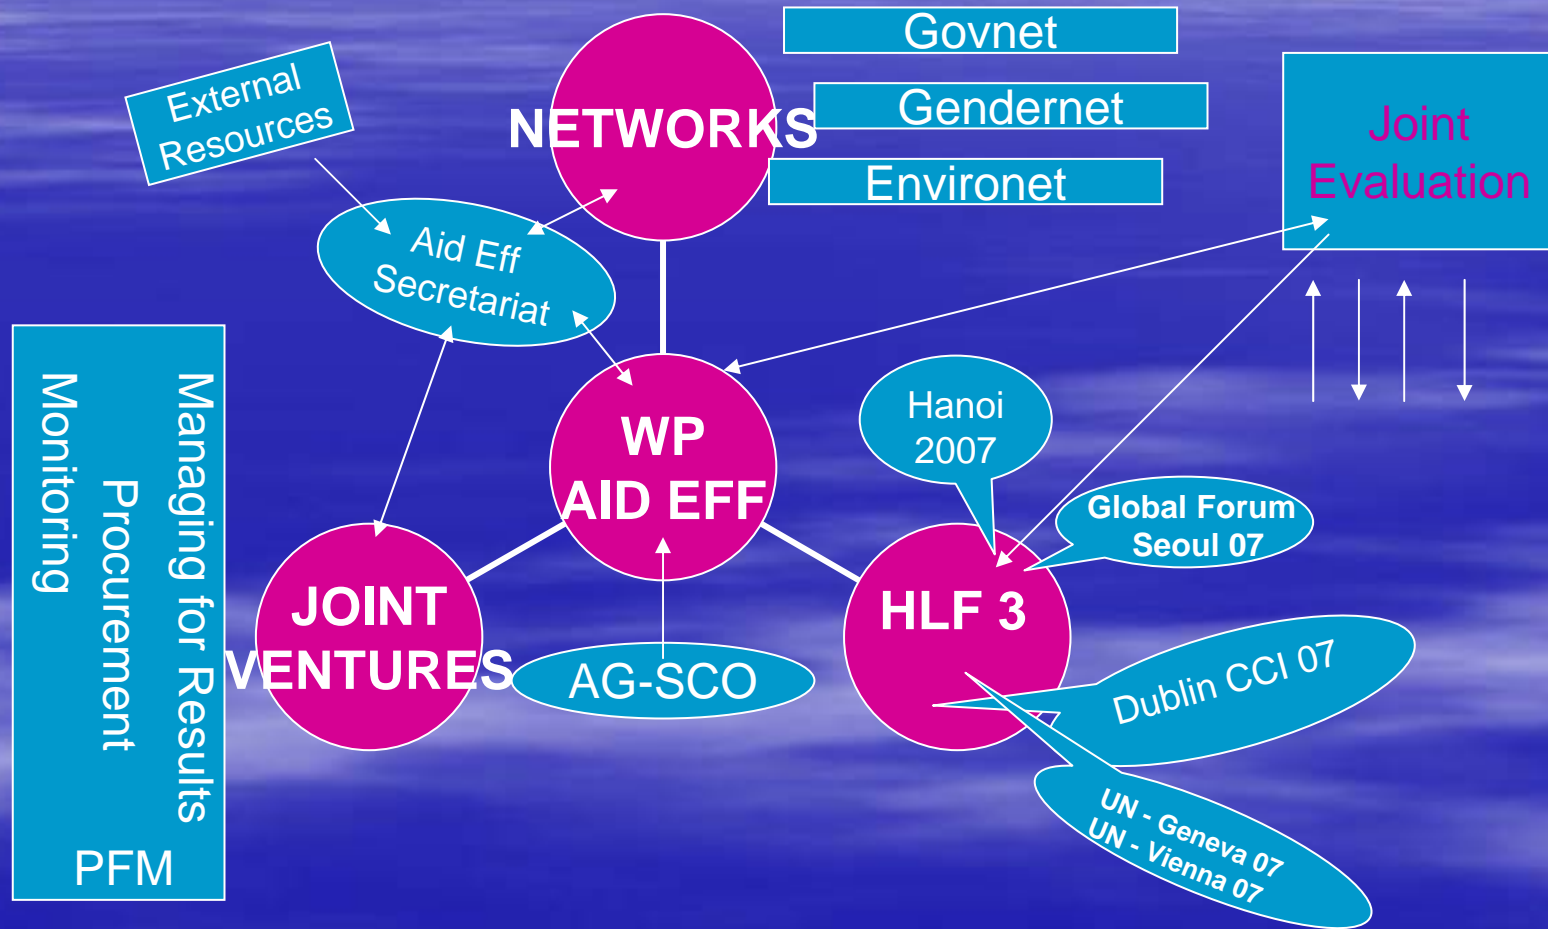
External Resources

NETWORKS

Govnet

Gendernet

Environet

Joint Evaluation

Aid Eff Secretariat

Managing for Results

Procurement

Monitoring

PFM

WP AID EFF

Hanoi 2007

Global Forum Seoul 07

JOINT VENTURES

AG-SCO

HLF 3

Dublin CCI 07

UN - Geneva 07
UN - Vienna 07